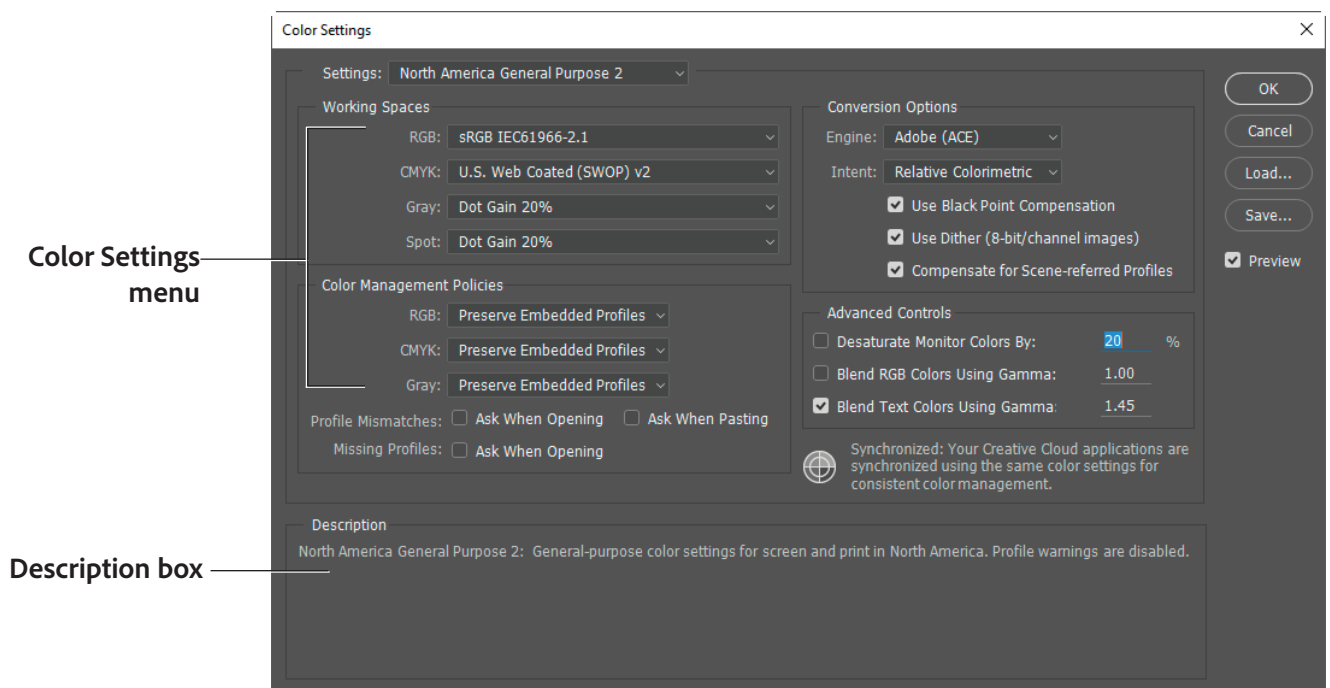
Color Settings

×

Settings: North America General Purpose 2

Working Spaces

RGB: sRGB IEC61966-2.1

CMYK: U.S. Web Coated (SWOP) v2

Gray: Dot Gain 20%

Spot: Dot Gain 20%

Color Management Policies

RGB: Preserve Embedded Profiles

CMYK: Preserve Embedded Profiles

Gray: Preserve Embedded Profiles

Profile Mismatches: Ask When Opening Ask When Pasting

Missing Profiles: Ask When Opening

Conversion Options

Engine: Adobe (ACE)

Intent: Relative Colorimetric

Use Black Point Compensation

Use Dither (8-bit/channel images)

Compensate for Scene-referred Profiles

Advanced Controls

Desaturate Monitor Colors By: 20 %

Blend RGB Colors Using Gamma: 1.00

Blend Text Colors Using Gamma: 1.45

Synchronized: Your Creative Cloud applications are synchronized using the same color settings for consistent color management.

OK

Cancel

Load...

Save...

Preview

Description

North America General Purpose 2: General-purpose color settings for screen and print in North America. Profile warnings are disabled.

Color Settings menu

Description box